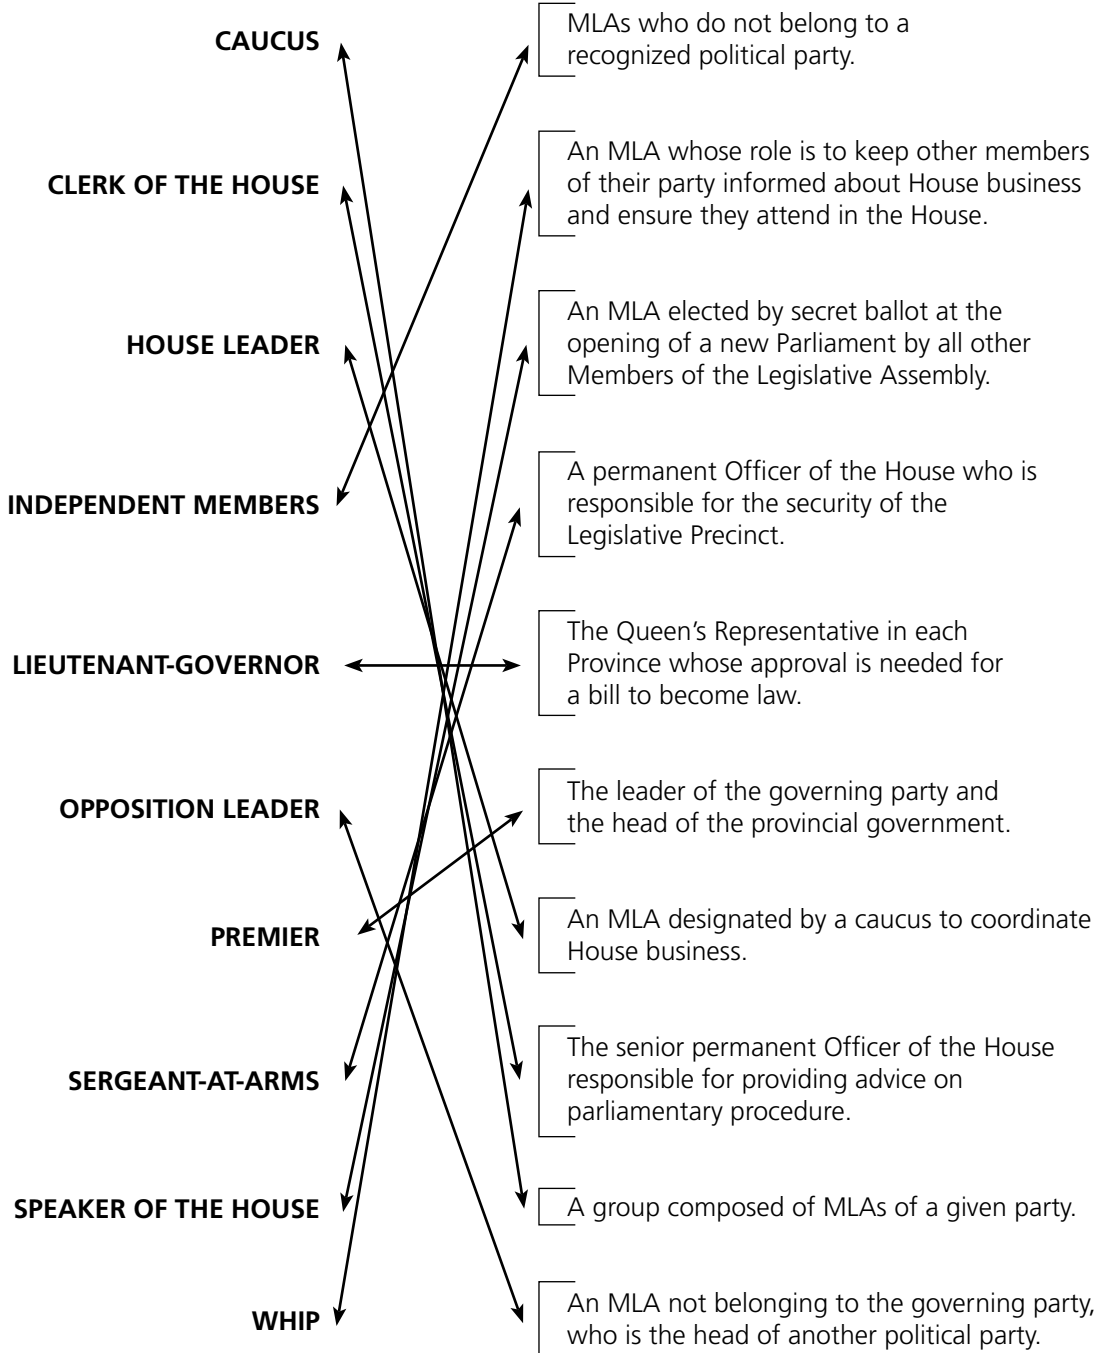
CAUCUS

CLERK OF THE HOUSE

HOUSE LEADER

INDEPENDENT MEMBERS

LIEUTENANT-GOVERNOR

OPPOSITION LEADER

PREMIER

SERGEANT-AT-ARMS

SPEAKER OF THE HOUSE

WHIP

MLAs who do not belong to a recognized political party.

An MLA whose role is to keep other members of their party informed about House business and ensure they attend in the House.

An MLA elected by secret ballot at the opening of a new Parliament by all other Members of the Legislative Assembly.

A permanent Officer of the House who is responsible for the security of the Legislative Precinct.

The Queen's Representative in each Province whose approval is needed for a bill to become law.

The leader of the governing party and the head of the provincial government.

An MLA designated by a caucus to coordinate House business.

The senior permanent Officer of the House responsible for providing advice on parliamentary procedure.

A group composed of MLAs of a given party.

An MLA not belonging to the governing party, who is the head of another political party.